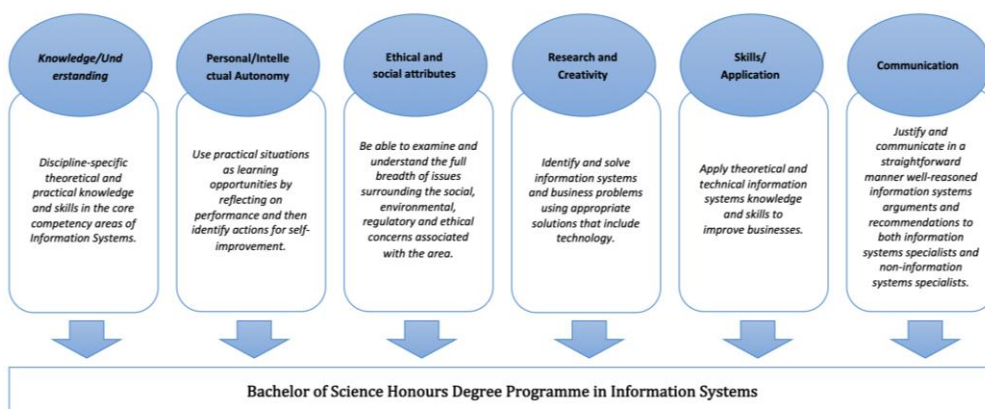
Knowledge/Understanding

Discipline-specific theoretical and practical knowledge and skills in the core competency areas of Information Systems.

Personal/Intellectual Autonomy

Use practical situations as learning opportunities by reflecting on performance and then identify actions for self-improvement.

Ethical and social attributes

Be able to examine and understand the full breadth of issues surrounding the social, environmental, regulatory and ethical concerns associated with the area.

Research and Creativity

Identify and solve information systems and business problems using appropriate solutions that include technology.

Skills/ Application

Apply theoretical and technical information systems knowledge and skills to improve businesses.

Communication

Justify and communicate in a straightforward manner well-reasoned information systems arguments and recommendations to both information systems specialists and non-information systems specialists.

Bachelor of Science Honours Degree Programme in Information Systems